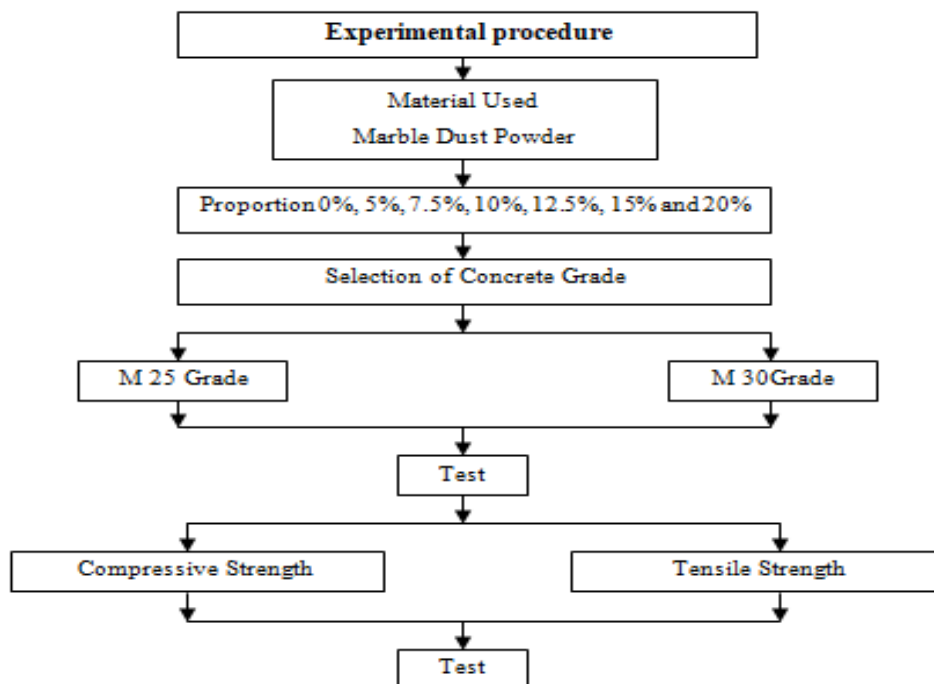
Experimental procedure

Material Used
Marble Dust Powder

Proportion 0%, 5%, 7.5%, 10%, 12.5%, 15% and 20%

Selection of Concrete Grade

M 25 Grade

M 30Grade

Test

Compressive Strength

Tensile Strength

Test